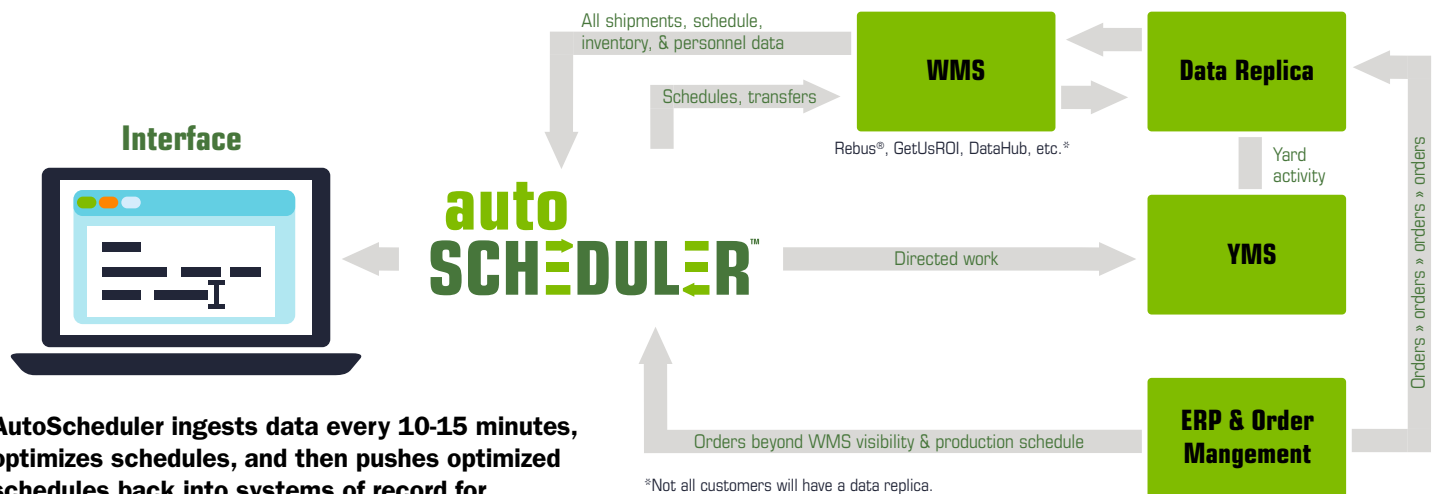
All shipments, schedule, inventory, & personnel data

WMS

Data Replica

Schedules, transfers

Interface

Rebus®, GetUsROI, DataHub, etc.*

Yard activity

auto SCHEDULER™

Directed work

YMS

Orders » orders » orders » orders

Orders beyond WMS visibility & production schedule

ERP & Order Mangement

AutoScheduler ingests data every 10-15 minutes, optimizes schedules, and then pushes optimized schedules back into systems of record for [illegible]

*Not all customers will have a data replica.